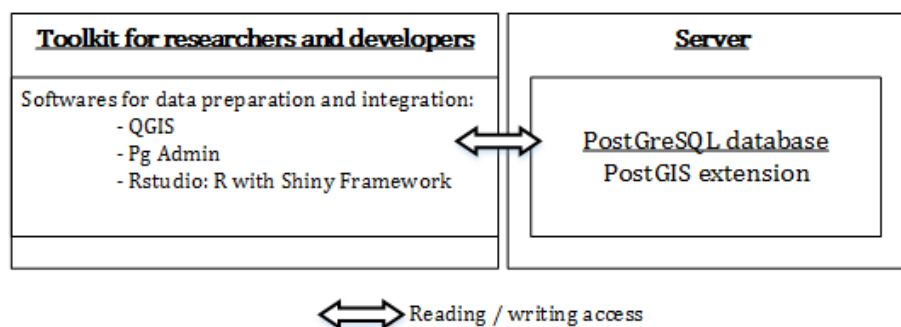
Toolkit for researchers and developers

Softwares for data preparation and integration:
- QGIS
- Pg Admin
- Rstudio: R with Shiny Framework

Server

PostGreSQL database
PostGIS extension

Reading / writing access